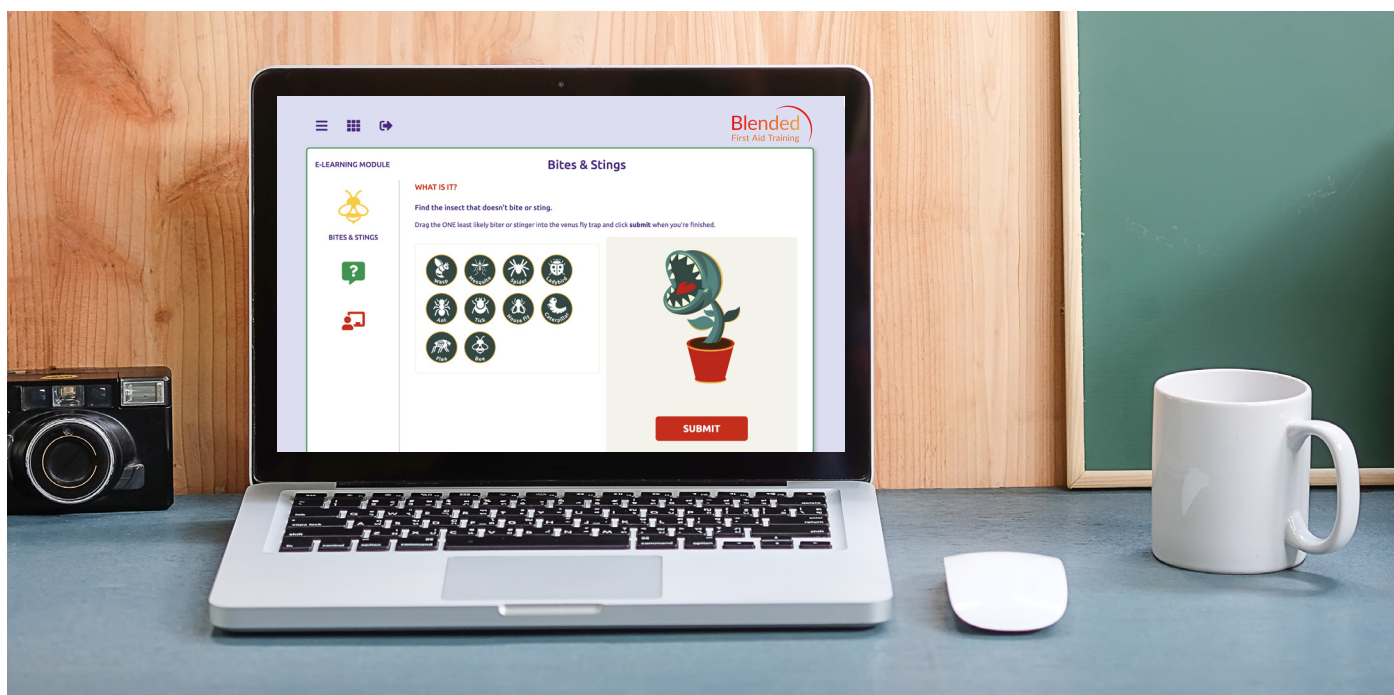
Blended
First Aid Training

E-LEARNING MODULE

Bites & Stings

BITES & STINGS

WHAT IS IT?

Find the insect that doesn't bite or sting.

Drag the ONE least likely biter or stinger into the venus fly trap and click submit when you're finished.

Wasp
Mosquito
Spider
Ladybird
Ant
Tick
House fly
Caterpillar
Flea
Bee

SUBMIT